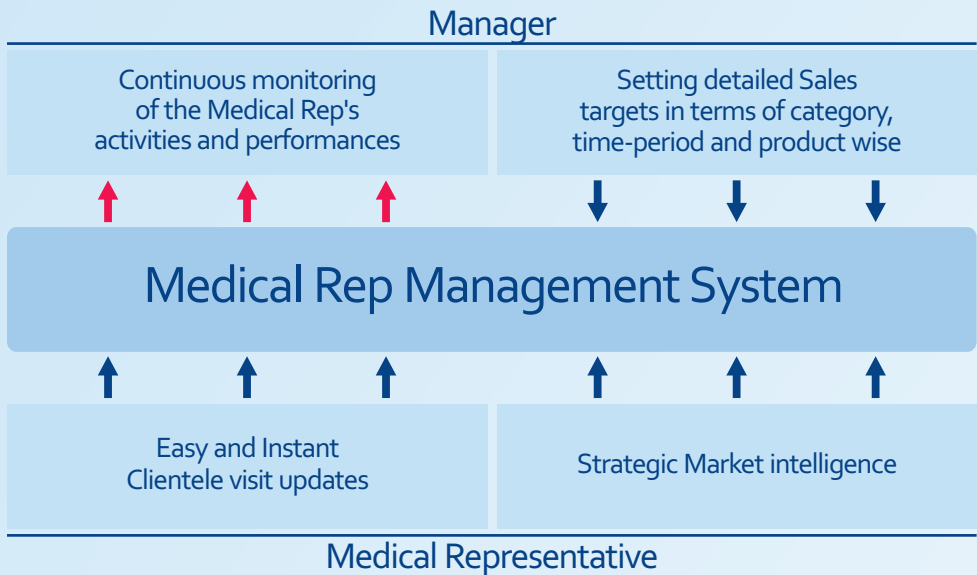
Manager

Continuous monitoring of the Medical Rep's activities and performances

Setting detailed Sales targets in terms of category, time-period and product wise

Medical Rep Management System

Easy and Instant Clientele visit updates

Strategic Market intelligence

Medical Representative